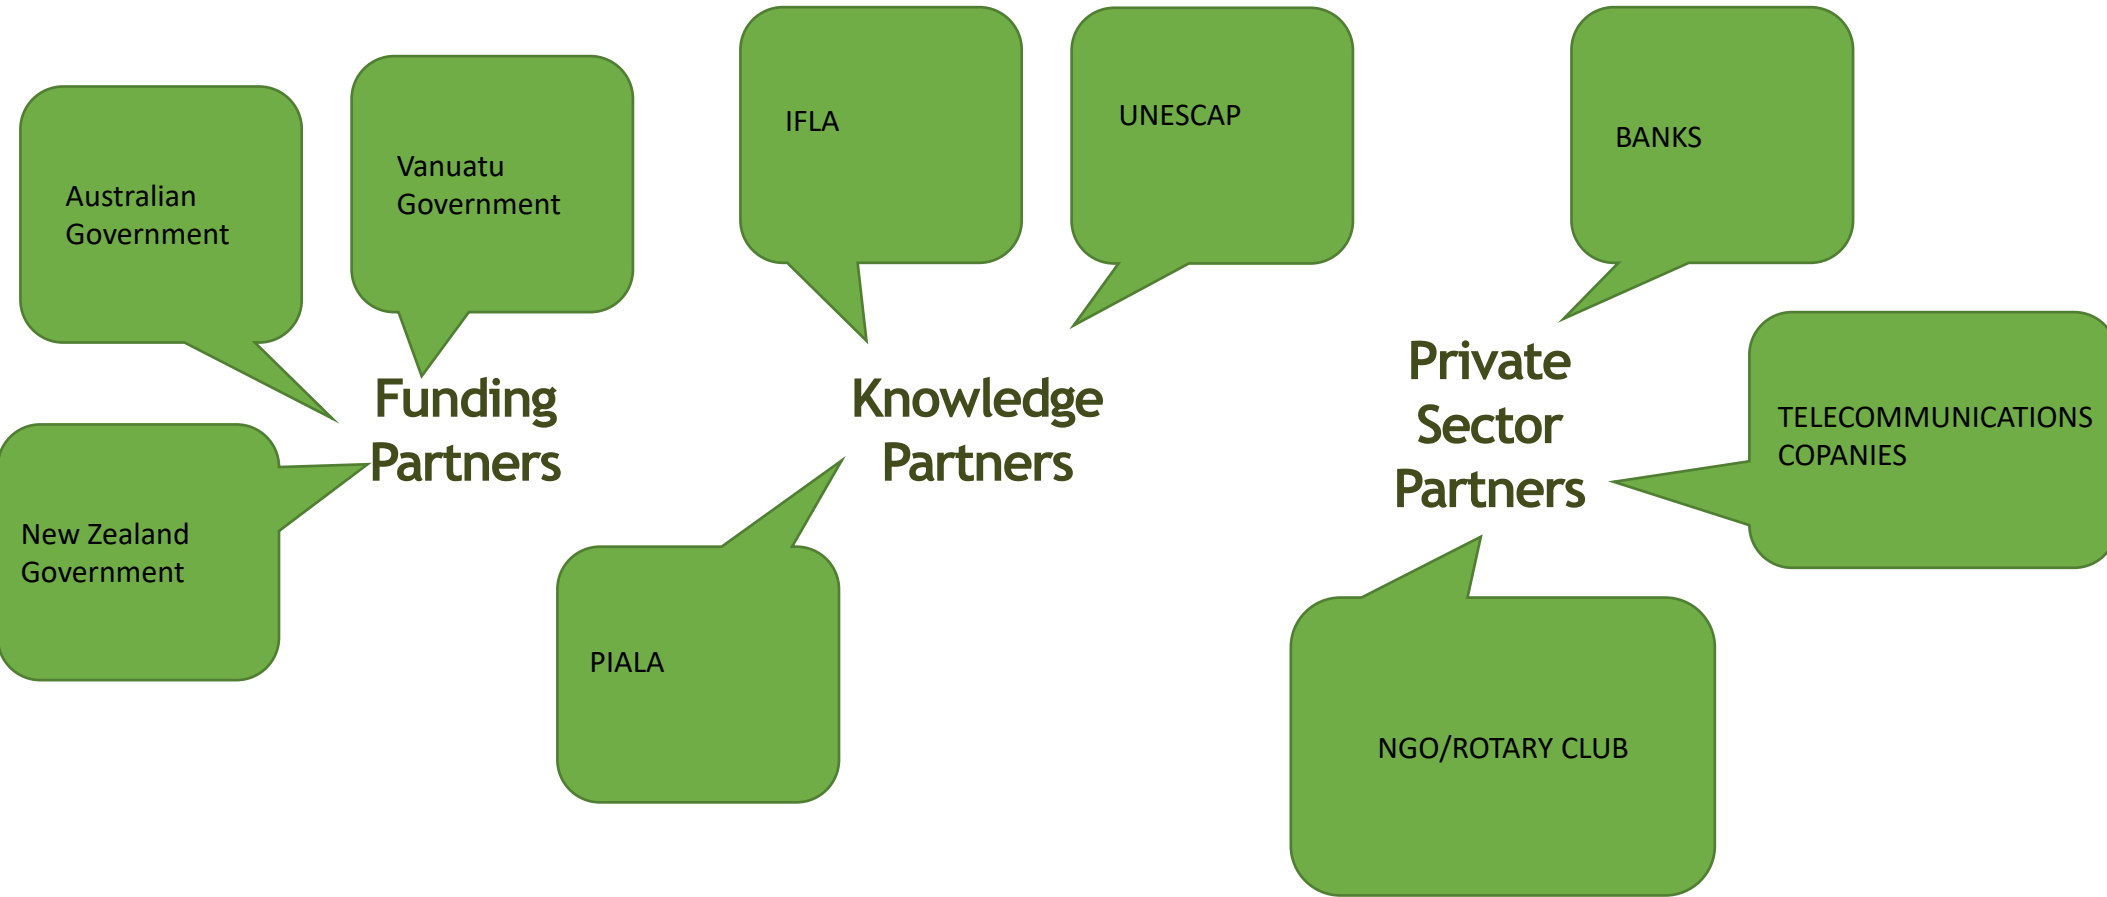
Australian Government

Vanuatu Government

New Zealand Government

Funding Partners

IFLA

UNESCAP

PIALA

Knowledge Partners

BANKS

Private Sector Partners

TELECOMMUNICATIONS COPANIES

NGO/ROTARY CLUB